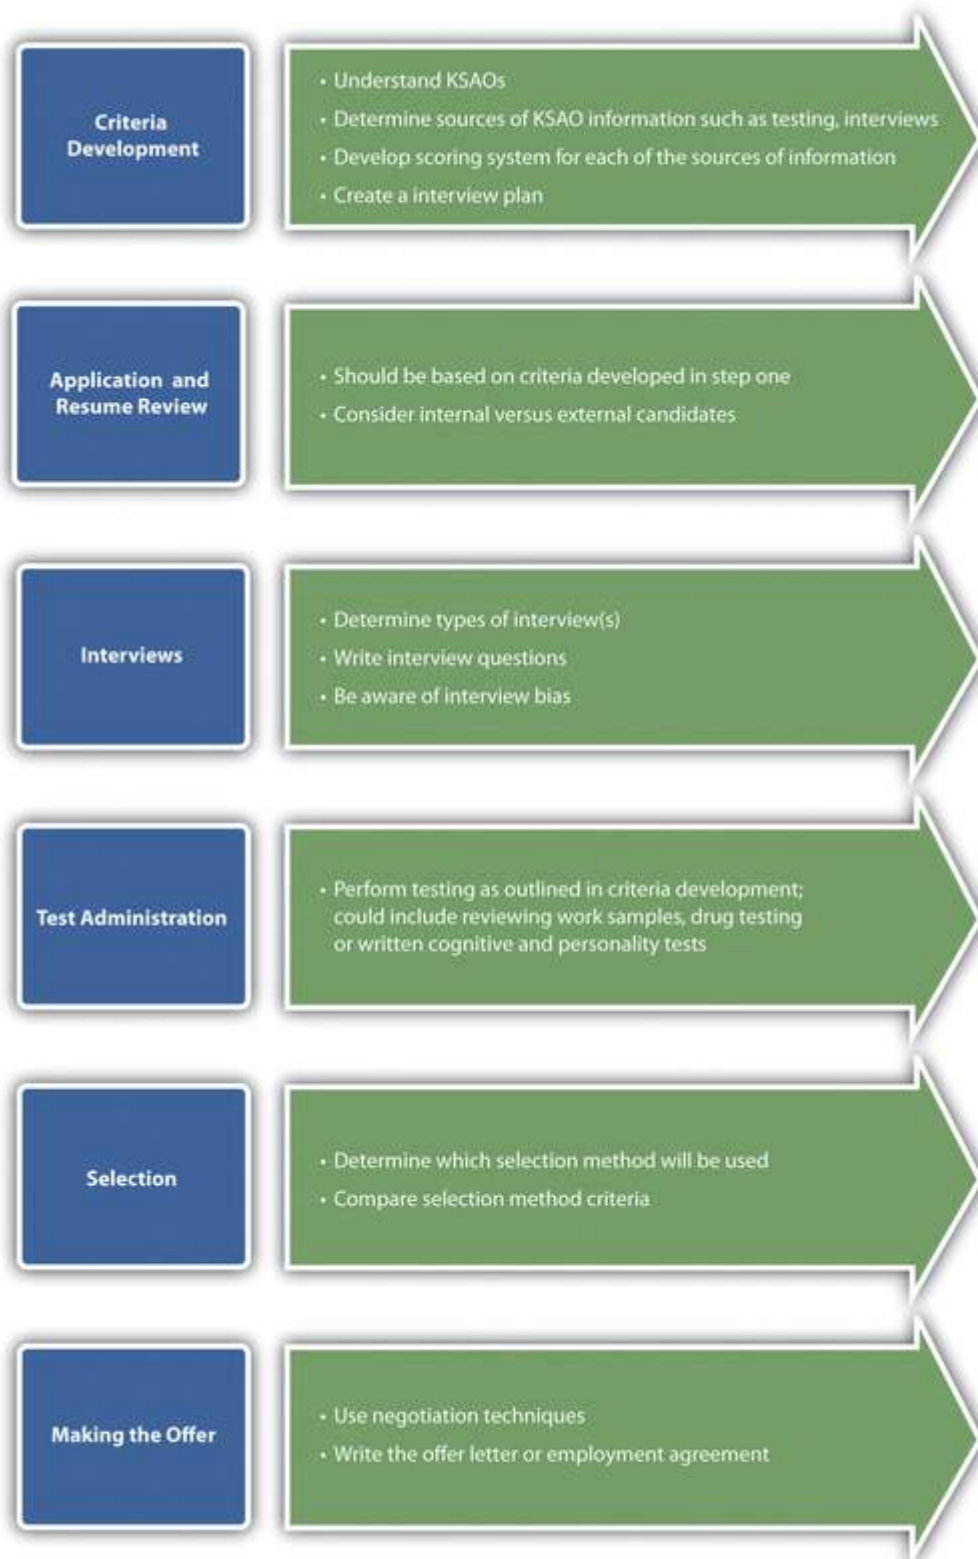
Criteria Development

• Understand KSAOs
• Determine sources of KSAO information such as testing, interviews
• Develop scoring system for each of the sources of information
• Create a interview plan

Application and Resume Review

• Should be based on criteria developed in step one
• Consider internal versus external candidates

Interviews

• Determine types of interview(s)
• Write interview questions
• Be aware of interview bias

Test Administration

• Perform testing as outlined in criteria development; could include reviewing work samples, drug testing or written cognitive and personality tests

Selection

• Determine which selection method will be used
• Compare selection method criteria

Making the Offer

• Use negotiation techniques
• Write the offer letter or employment agreement